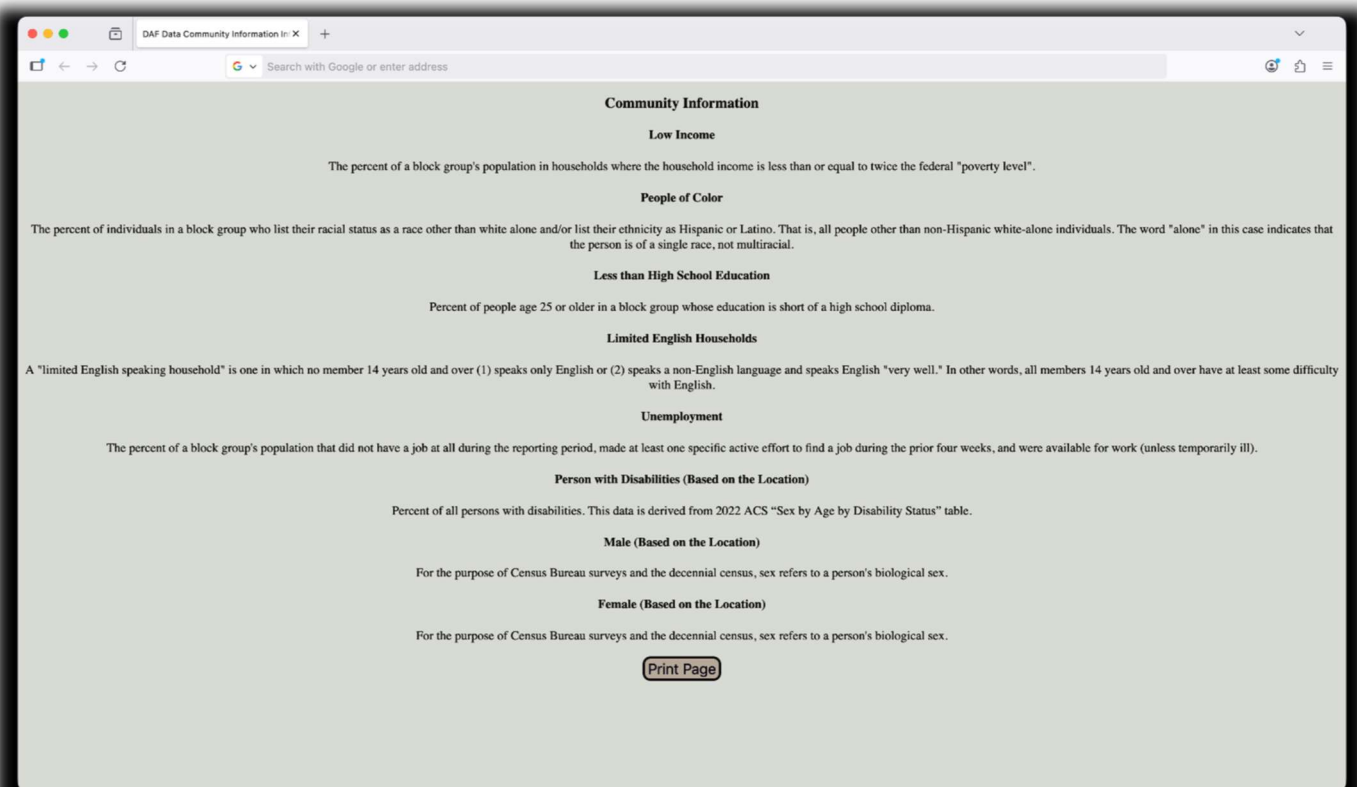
DAF Data Community Information In

Search with Google or enter address

Community Information

Low Income

The percent of a block group's population in households where the household income is less than or equal to twice the federal "poverty level".

People of Color

The percent of individuals in a block group who list their racial status as a race other than white alone and/or list their ethnicity as Hispanic or Latino. That is, all people other than non-Hispanic white-alone individuals. The word "alone" in this case indicates that the person is of a single race, not multiracial.

Less than High School Education

Percent of people age 25 or older in a block group whose education is short of a high school diploma.

Limited English Households

A "limited English speaking household" is one in which no member 14 years old and over (1) speaks only English or (2) speaks a non-English language and speaks English "very well." In other words, all members 14 years old and over have at least some difficulty with English.

Unemployment

The percent of a block group's population that did not have a job at all during the reporting period, made at least one specific active effort to find a job during the prior four weeks, and were available for work (unless temporarily ill).

Person with Disabilities (Based on the Location)

Percent of all persons with disabilities. This data is derived from 2022 ACS “Sex by Age by Disability Status” table.

Male (Based on the Location)

For the purpose of Census Bureau surveys and the decennial census, sex refers to a person's biological sex.

Female (Based on the Location)

For the purpose of Census Bureau surveys and the decennial census, sex refers to a person's biological sex.

Print Page